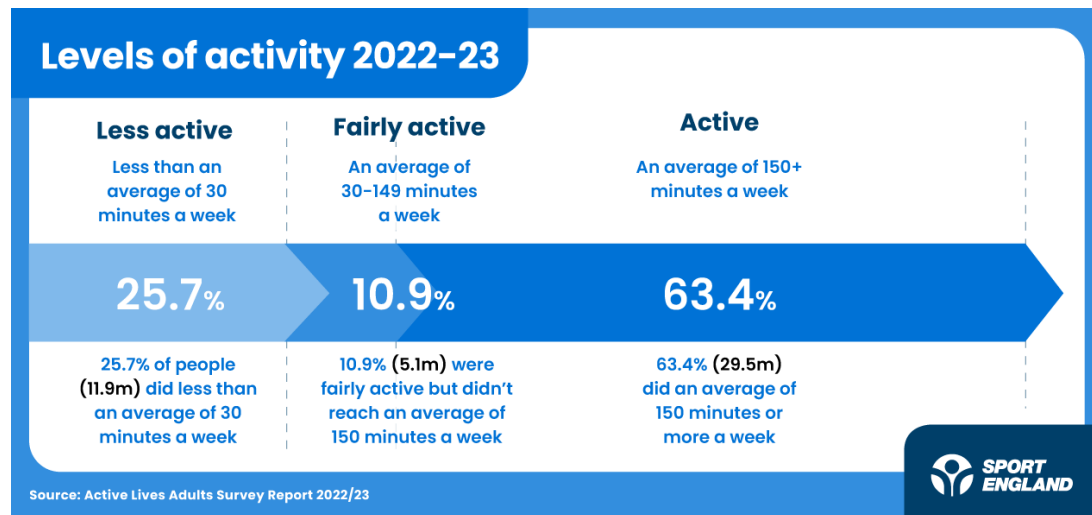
Levels of activity 2022-23

Less active

Less than an average of 30 minutes a week

Fairly active

An average of 30-149 minutes a week

Active

An average of 150+ minutes a week

25.7%

10.9%

63.4%

25.7% of people (11.9m) did less than an average of 30 minutes a week

10.9% (5.1m) were fairly active but didn't reach an average of 150 minutes a week

63.4% (29.5m) did an average of 150 minutes or more a week

Source: Active Lives Adults Survey Report 2022/23

SPORT ENGLAND